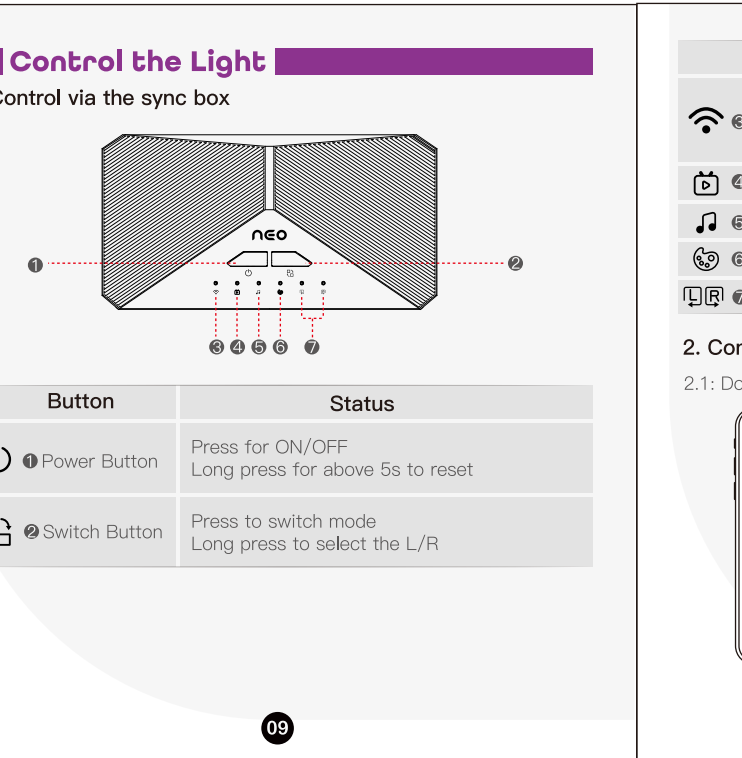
Control the Light

Control via the sync box

neo

❶ ❷

❸ ❹ ❺ ❻ ❼

| Button | Status |
|---|---|
| ❶ Power Button | Press for ON/OFF<br>Long press for above 5s to reset |
| ❷ Switch Button | Press to switch mode<br>Long press to select the L/R |

09

❸

❹

❺

❻

❼

2. Cor

2.1: Do